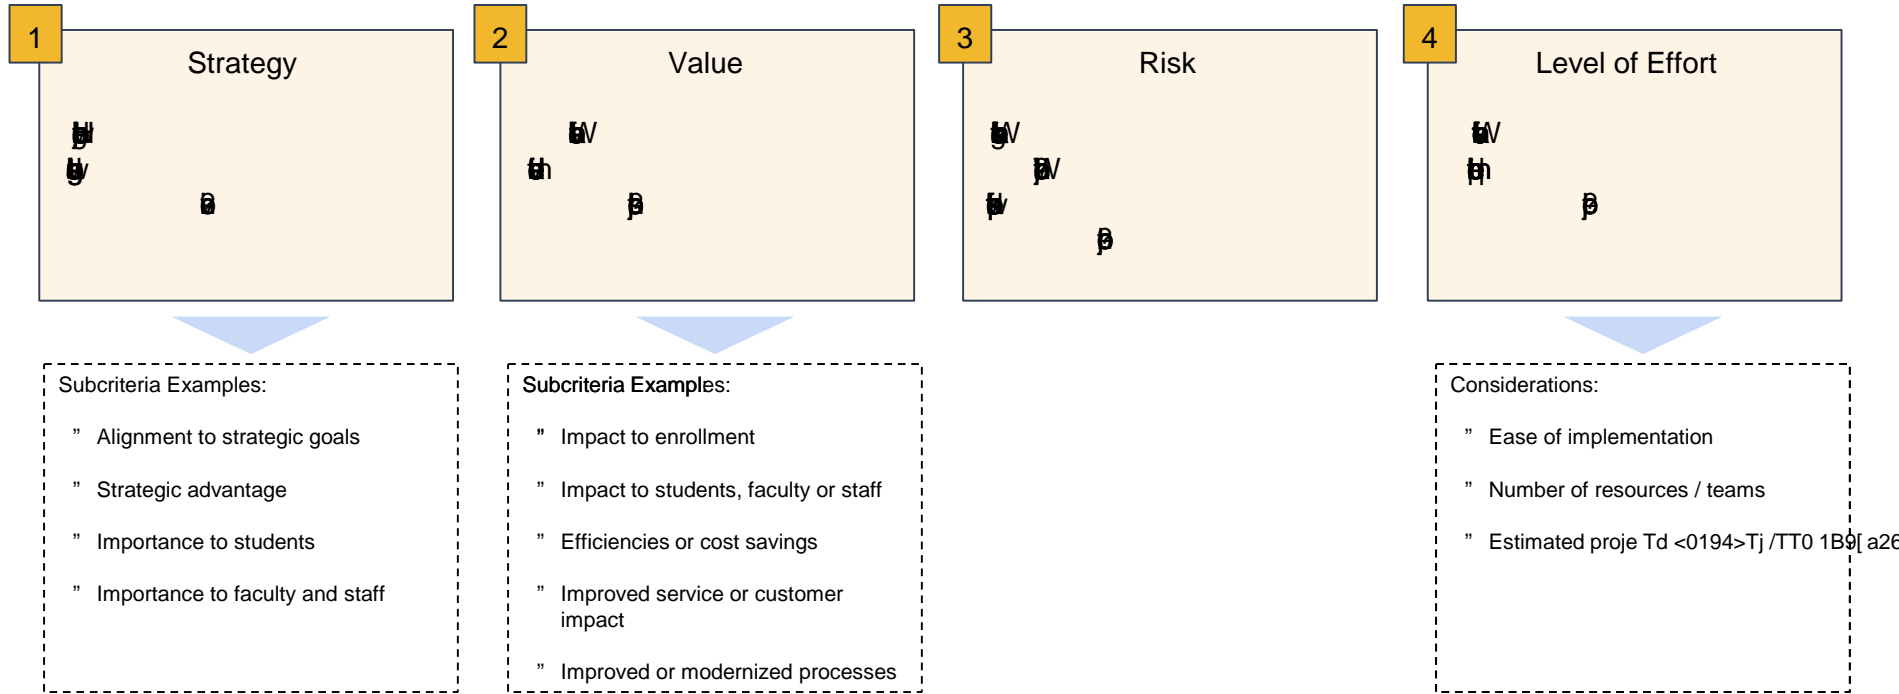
1 Strategy

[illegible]
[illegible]
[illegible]

2 Value

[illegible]
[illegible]
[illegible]

3 Risk

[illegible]
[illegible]
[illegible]
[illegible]

4 Level of Effort

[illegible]
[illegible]
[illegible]

Subcriteria Examples:

” Alignment to strategic goals

” Strategic advantage

” Importance to students

” Importance to faculty and staff

Subcriteria Examples:

” Impact to enrollment

” Impact to students, faculty or staff

” Efficiencies or cost savings

” Improved service or customer impact

” Improved or modernized processes

Considerations:

” Ease of implementation

” Number of resources / teams

” Estimated proje Td <0194>Tj /TT0 1B9[ a26